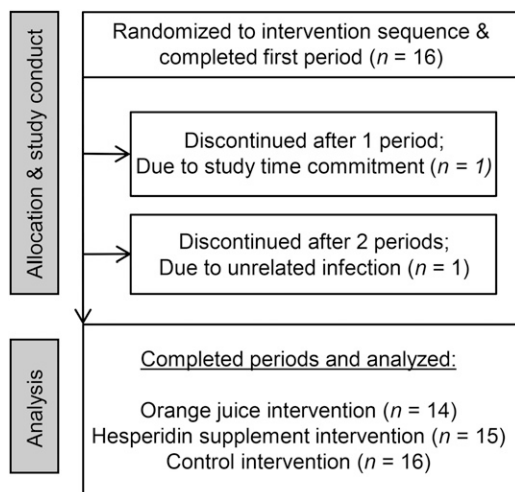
Allocation & study conduct

Randomized to intervention sequence & completed first period ($n$ = 16)

Discontinued after 1 period; Due to study time commitment ($n$ = 1)

Discontinued after 2 periods; Due to unrelated infection ($n$ = 1)

Analysis

Completed periods and analyzed:

Orange juice intervention ($n$ = 14)
Hesperidin supplement intervention ($n$ = 15)
Control intervention ($n$ = 16)